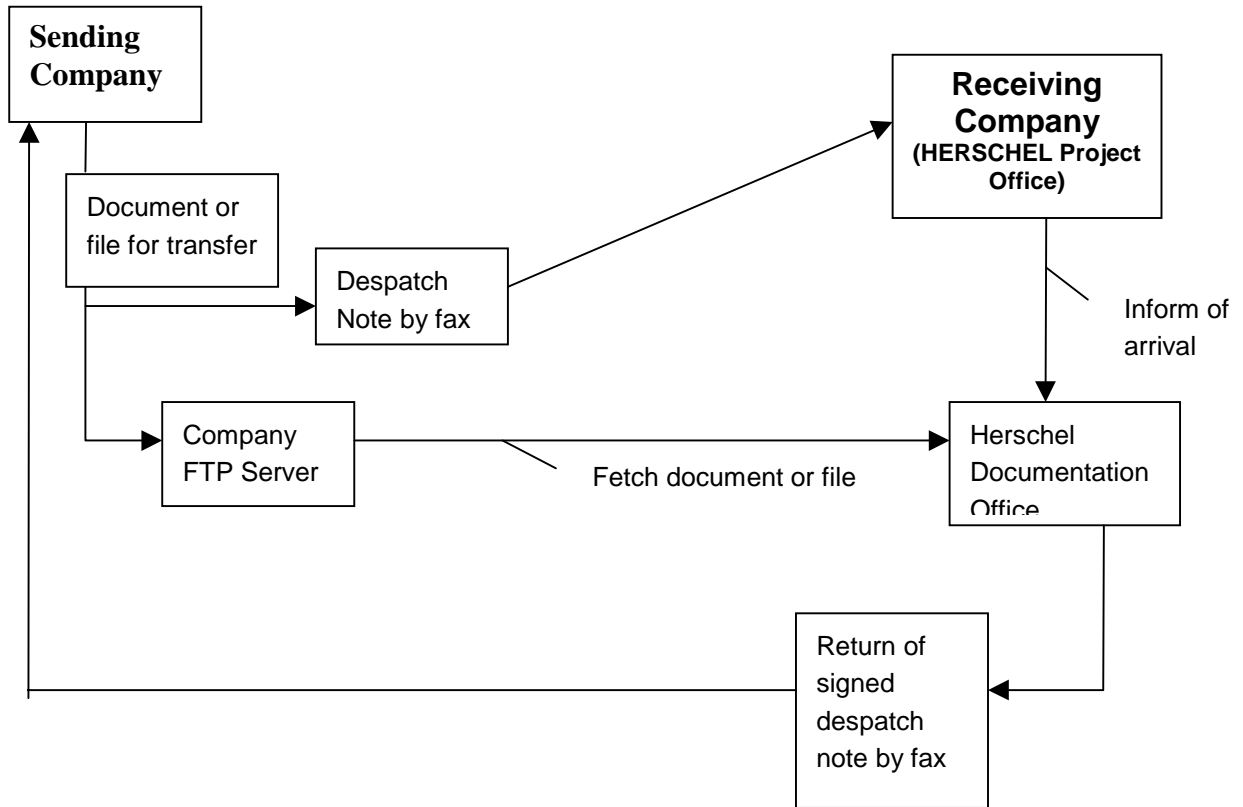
Sending Company

Document or file for transfer

Despatch Note by fax

Receiving Company (HERSCHEL Project Office)

Inform of arrival

Company FTP Server

Fetch document or file

Herschel Documentation Office

Return of signed despatch note by fax